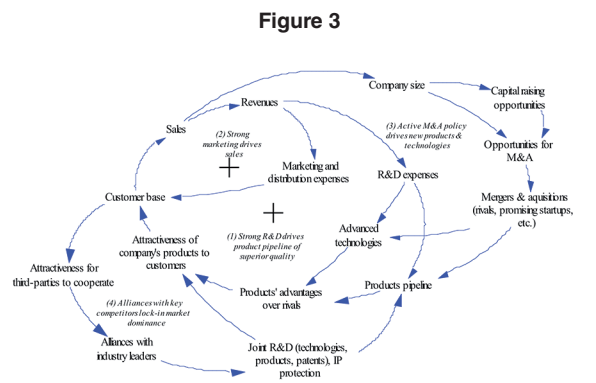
Figure 3

Company size

Capital raising opportunities

Revenues

Sales

(2) Strong marketing drives sales

(3) Active M&A policy drives new products & technologies

Opportunities for M&A

Marketing and distribution expenses

+

R&D expenses

Customer base

Mergers & aquisitions (rivals, promising startups, etc.)

+

Advanced technologies

Attractiveness of company's products to customers

(1) Strong R&D drives product pipeline of superior quality

Attractiveness for third-parties to cooperate

Products pipeline

Products' advantages over rivals

(4) Alliances with key competitors lock-in market dominance

Alliances with industry leaders

Joint R&D (technologies, products, patents), IP protection